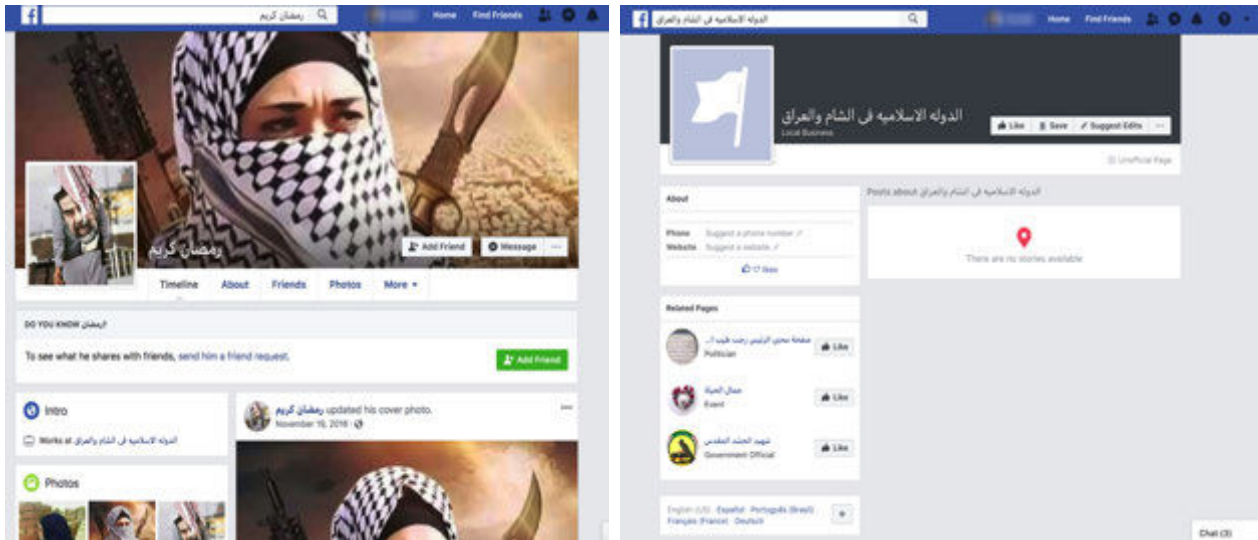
رمضان كريم

Home Find Friends

رمضان كريم

Add Friend Message ...

Timeline About Friends Photos More

DO YOU KNOW رمضان كريم?

To see what he shares with friends, send him a friend request.

Add Friend

Intro

Works at الدوله الاسلاميه فى الشام والعراق

Photos

رمضان كريم updated his cover photo.
November 16, 2016

الدوله الاسلاميه فى الشام والعراق

Home Find Friends

الدوله الاسلاميه فى الشام والعراق
Local Business

Like Save Suggest Edits ...

Unofficial Page

About

Phone Suggest a phone number
Website Suggest a website

17 likes

Posts about الدوله الاسلاميه فى الشام والعراق

There are no stories available

Related Pages

صفحة محبي الرئيس رجب طيب ا...
Politician
Like

جمال الحياة
Event
Like

شهيد الحشد المقدس
Government Official
Like

English (US) Español Português (Brasil) Français (France) Deutsch

Chat (3)